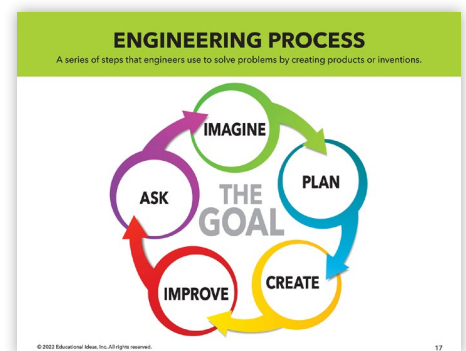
ENGINEERING PROCESS

A series of steps that engineers use to solve problems by creating products or inventions.

IMAGINE

PLAN

CREATE

IMPROVE

ASK

THE GOAL

© 2022 Educational Ideas, Inc. All rights reserved.

17